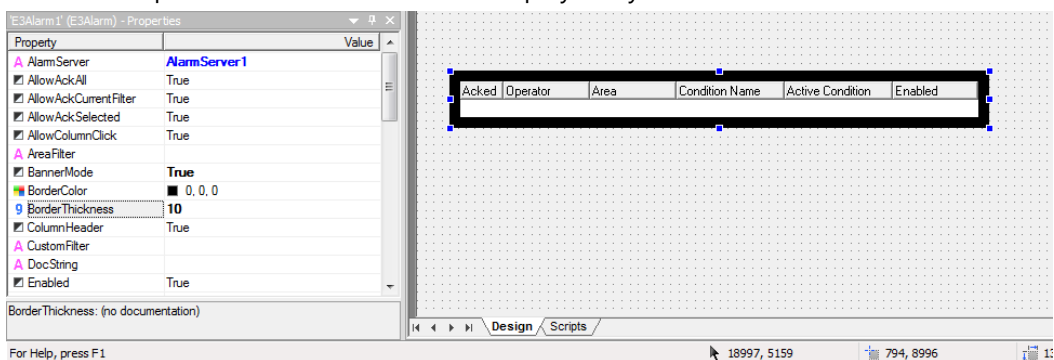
'E3Alarm1' (E3Alarm) - Properties

| Property | Value |
|---|---|
| AlarmServer | AlarmServer1 |
| AllowAckAll | True |
| AllowAckCurrentFilter | True |
| AllowAckSelected | True |
| AllowColumnClick | True |
| AreaFilter | |
| BannerMode | True |
| BorderColor | 0, 0, 0 |
| BorderThickness | 10 |
| ColumnHeader | True |
| CustomFilter | |
| DocString | |
| Enabled | True |

BorderThickness: (no documentation)

| Acked | Operator | Area | Condition Name | Active Condition | Enabled |
|---|---|---|---|---|---|

Design Scripts

For Help, press F1

18997, 5159

794, 8996

13